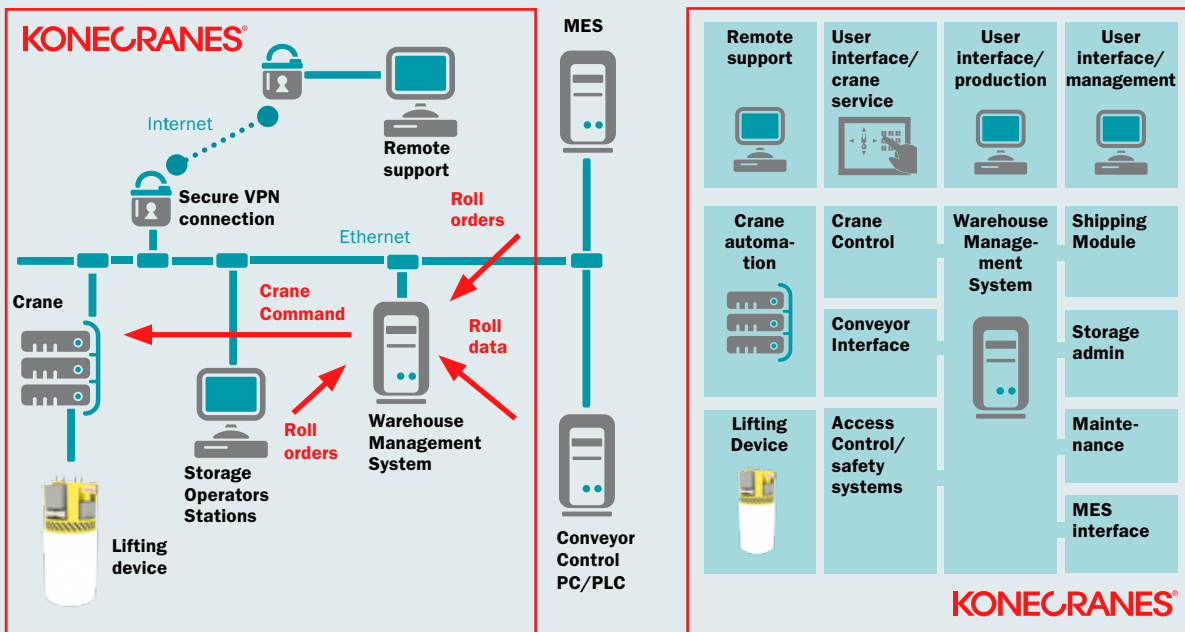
KONECRANES®

Internet

Remote support

Secure VPN connection

Ethernet

Roll orders

Crane

Crane Command

Roll data

Roll orders

Warehouse Management System

Storage Operators Stations

Lifting device

MES

Conveyor Control PC/PLC

Remote support

User interface/ crane service

User interface/ production

User interface/ management

Crane automation

Crane Control

Warehouse Management System

Shipping Module

Conveyor Interface

Storage admin

Lifting Device

Access Control/ safety systems

Maintenance

MES interface

KONECRANES®